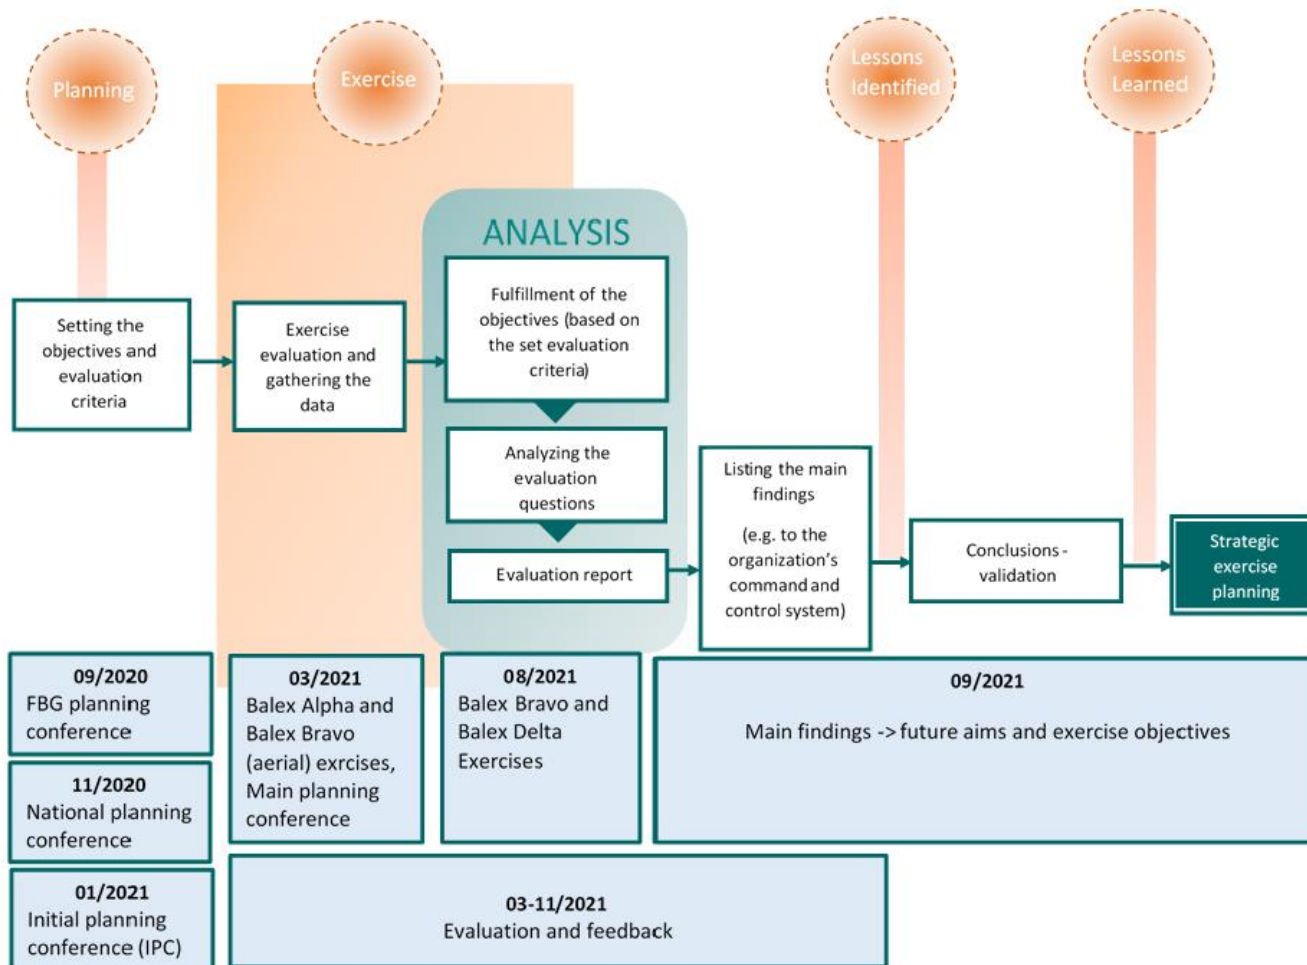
Planning

Exercise

Lessons Identified

Lessons Learned

ANALYSIS

Setting the objectives and evaluation criteria

Exercise evaluation and gathering the data

Fulfillment of the objectives (based on the set evaluation criteria)

Analyzing the evaluation questions

Evaluation report

Listing the main findings

(e.g. to the organization's command and control system)

Conclusions - validation

Strategic exercise planning

09/2020
FBG planning conference

11/2020
National planning conference

01/2021
Initial planning conference (IPC)

03/2021
Balex Alpha and Balex Bravo (aerial) exrcises, Main planning conference

08/2021
Balex Bravo and Balex Delta Exercises

09/2021
Main findings -> future aims and exercise objectives

03-11/2021
Evaluation and feedback